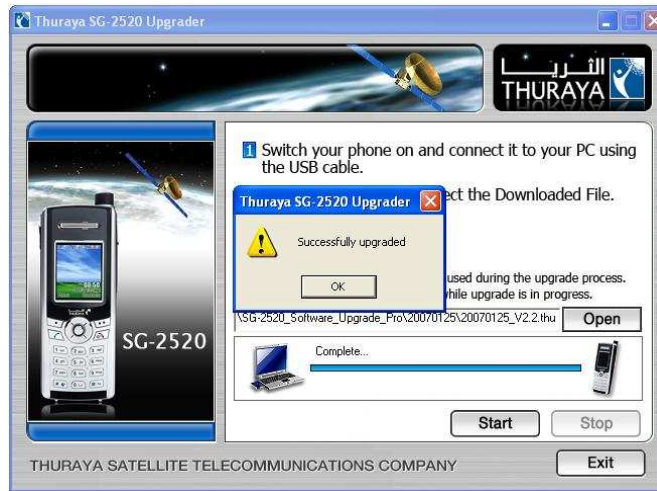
Thuraya SG-2520 Upgrader

الثريا
THURAYA

SG-2520

1 Switch your phone on and connect it to your PC using the USB cable.

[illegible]ect the Downloaded File.

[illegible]used during the upgrade process.
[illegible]hile upgrade is in progress.

Thuraya SG-2520 Upgrader

Successfully upgraded

OK

\SG-2520_Software_Upgrade_Pro\20070125\20070125_V2.2.thu

Open

Complete...

Start

Stop

THURAYA SATELLITE TELECOMMUNICATIONS COMPANY

Exit